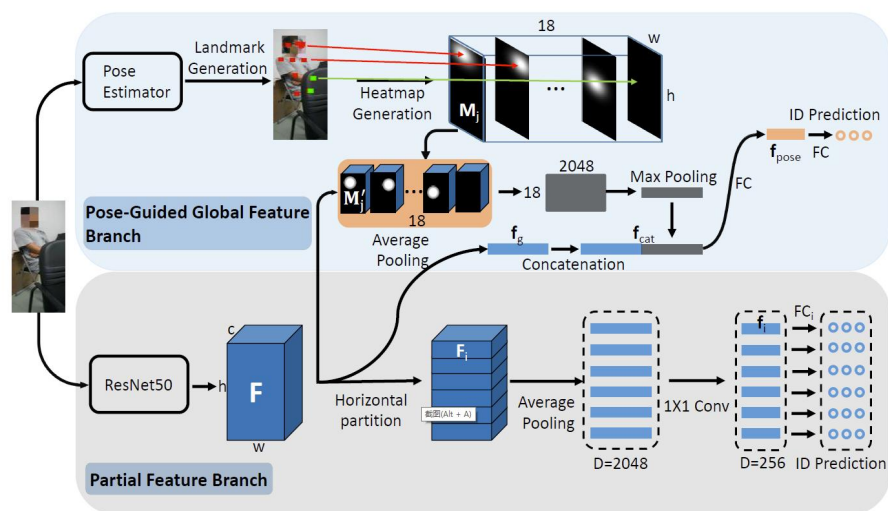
Pose Estimator

Landmark Generation

18

w

h

$\mathbf{M}_j$

...

Heatmap Generation

ID Prediction

$\mathbf{f}_{pose}$ FC

FC

$\mathbf{M}_j'$

...

18

2048

18

Max Pooling

Pose-Guided Global Feature Branch

Average Pooling

$\mathbf{f}_g$

$\mathbf{f}_{cat}$

Concatenation

c

ResNet50

h

F

w

$\mathbf{F}_i$

Horizontal partition

截图(Alt + A)

Average Pooling

D=2048

1X1 Conv

$\mathbf{f}_i$

$\mathrm{FC}_i$

D=256

ID Prediction

Partial Feature Branch